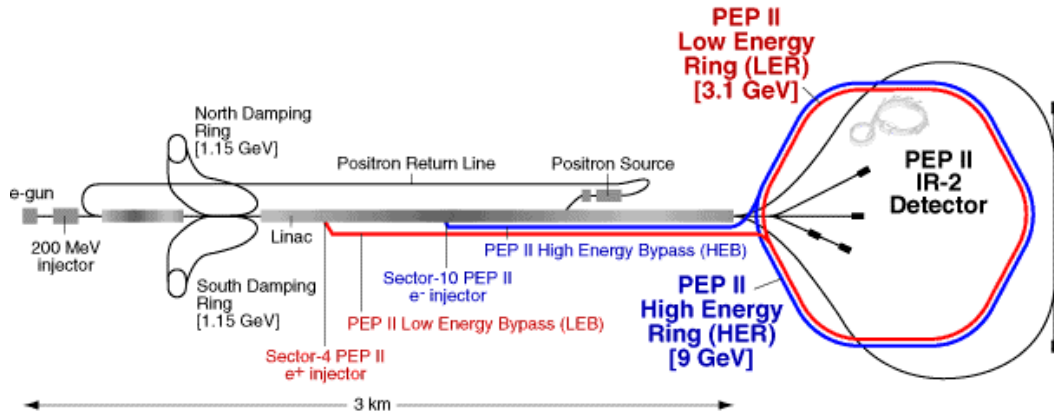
PEP II
Low Energy
Ring (LER)
[3.1 GeV]

North Damping
Ring
[1.15 GeV]

Positron Return Line

Positron Source

PEP II
IR-2
Detector

e-gun

200 MeV
injector

Linac

PEP II High Energy Bypass (HEB)

Sector-10 PEP II
$e^-$ injector

South Damping
Ring
[1.15 GeV]

PEP II Low Energy Bypass (LEB)

PEP II
High Energy
Ring (HER)
[9 GeV]

Sector-4 PEP II
$e^+$ injector

3 km